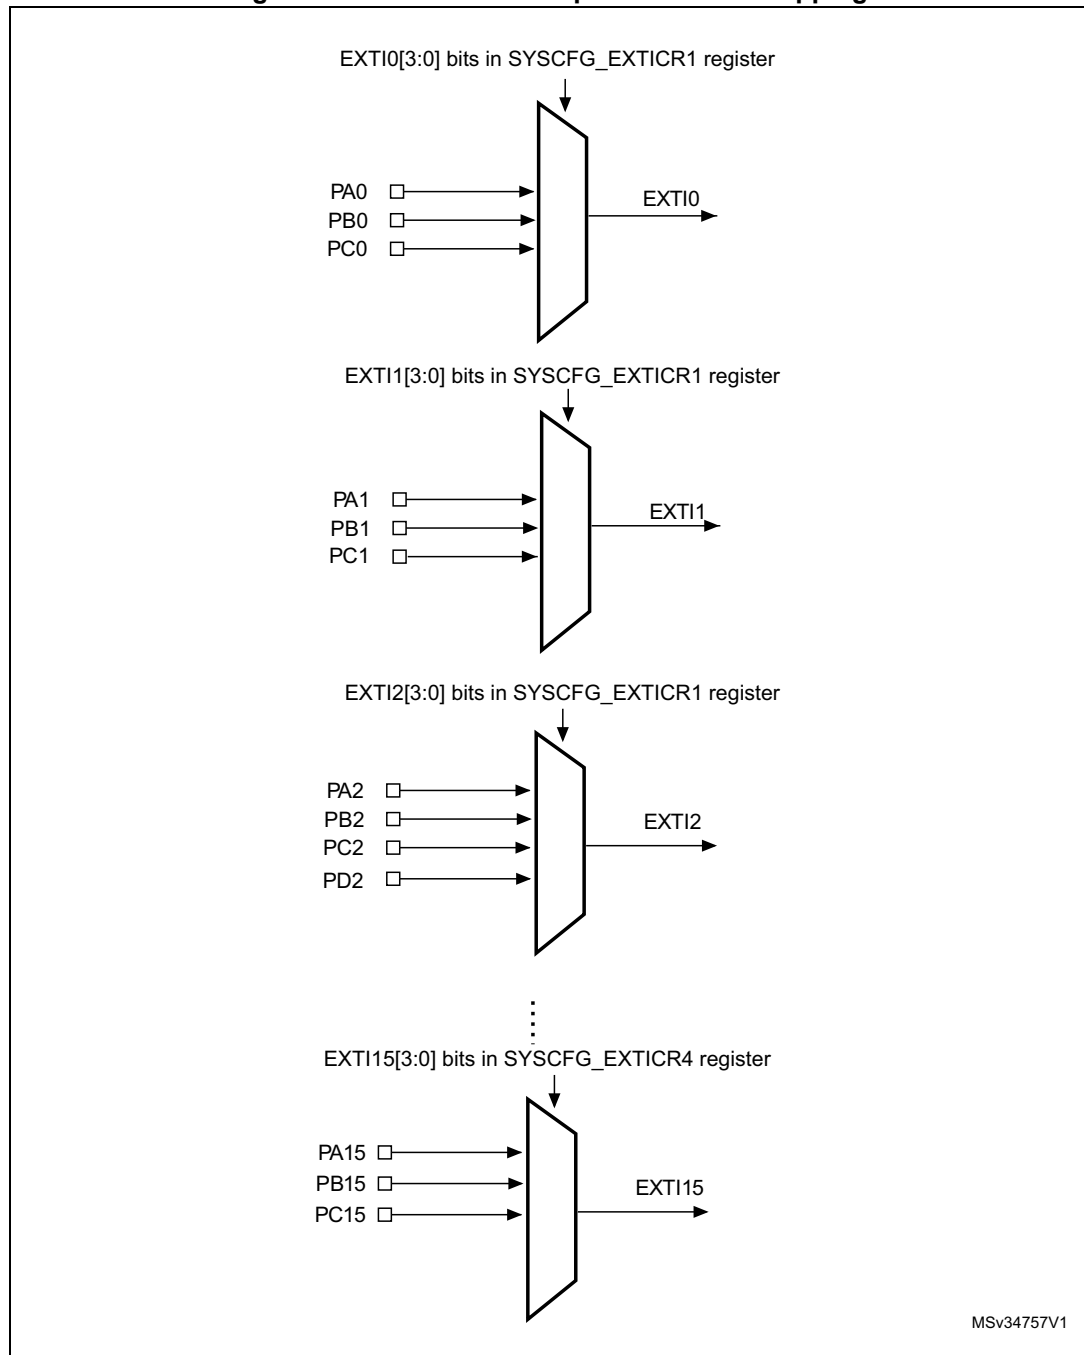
EXTI0[3:0] bits in SYSCFG_EXTICR1 register

PA0
PB0
PC0

EXTI0

EXTI1[3:0] bits in SYSCFG_EXTICR1 register

PA1
PB1
PC1

EXTI1

EXTI2[3:0] bits in SYSCFG_EXTICR1 register

PA2
PB2
PC2
PD2

EXTI2

EXTI15[3:0] bits in SYSCFG_EXTICR4 register

PA15
PB15
PC15

EXTI15

MSv34757V1